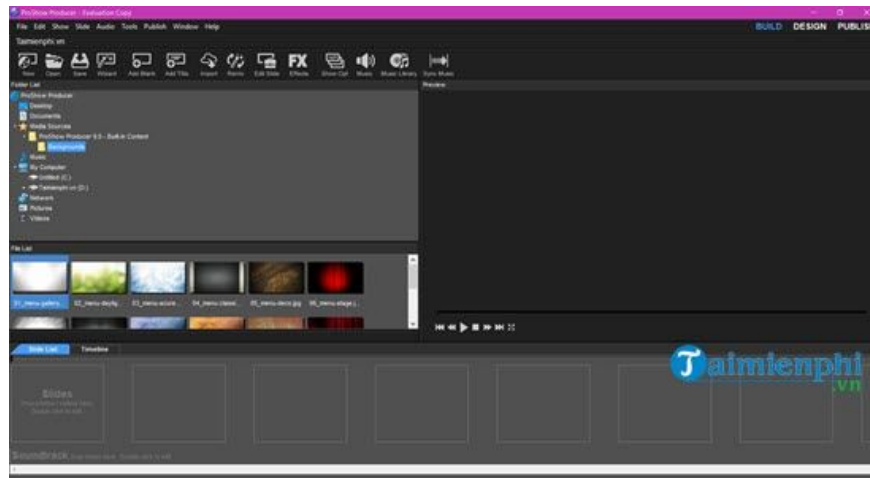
ProShow Producer - Evaluation Copy

File Edit Show Slide Audio Tools Publish Window Help

BUILD DESIGN PUBLIS

Taimienphi.vn

New Open Save Wizard Add Blank Add Title Import Remix Edit Slide Effects Show Opt Music Music Library Sync Music

Folder List

ProShow Producer
Desktop
Documents
Media Sources
ProShow Producer 9.0 - Built-in Content
Backgrounds
Music
My Computer
Untitled (C:)
Taimienphi.vn (D:)
Network
Pictures
Videos

Preview

File List

01_menu-gallery... 02_menu-daylig... 03_menu-azure... 04_menu-classi... 05_menu-deco.jpg 06_menu-stage.j...

Slide List Timeline

Slides
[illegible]

Soundtrack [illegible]

Taimienphi
.vn